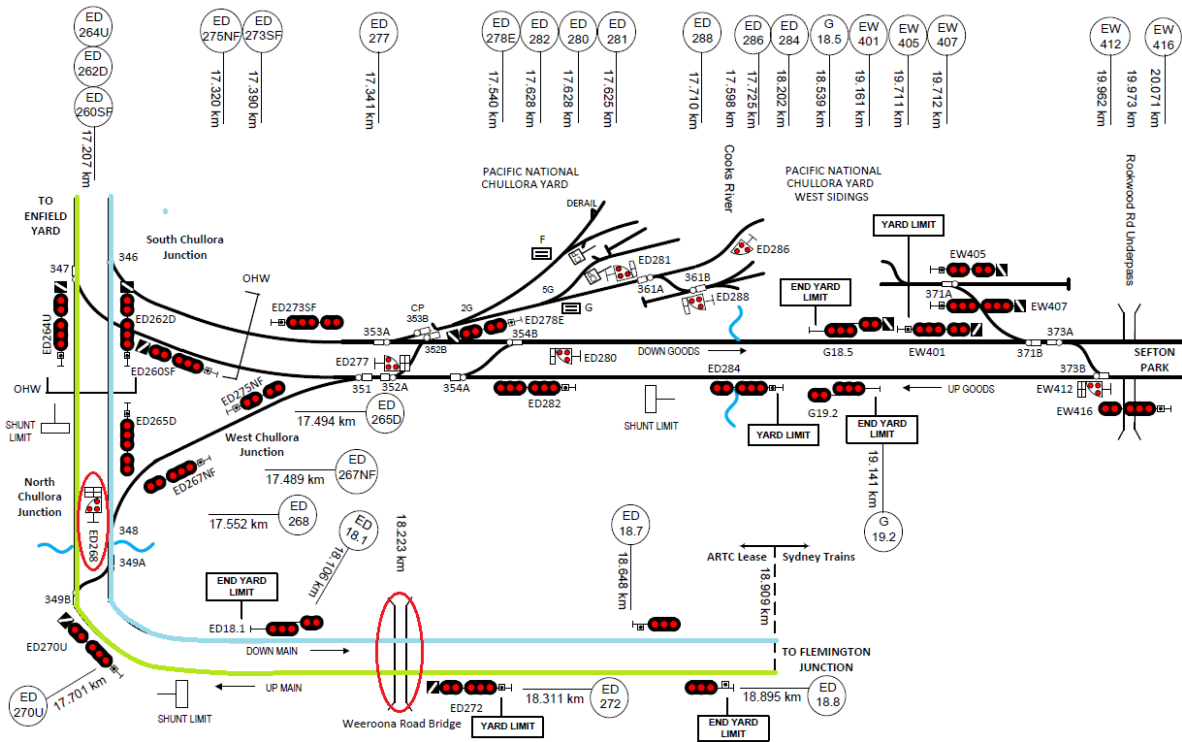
ED 264U
ED 262D
ED 260SF
17.207 km

ED 275NF
17.320 km
ED 273SF
17.390 km
ED 277
17.341 km
ED 278E
17.540 km
ED 282
17.628 km
ED 280
17.628 km
ED 281
17.625 km
ED 288
17.710 km
17.598 km
ED 286
17.725 km
ED 284
18.202 km
G 18.5
18.539 km
EW 401
19.161 km
EW 405
19.711 km
EW 407
19.712 km
EW 412
19.962 km
19.973 km
EW 416
20.071 km

TO ENFIELD YARD
South Chullora Junction
PACIFIC NATIONAL CHULLORA YARD
DERAIL
Cooks River
PACIFIC NATIONAL CHULLORA YARD WEST SIDINGS
Rookwood Rd Underpass
YARD LIMIT
347
346
OHW
F
ED281
ED286
EW405
ED273SF
ED264U
ED262D
CP
353B
2G
5G
G
361A
361B
ED288
END YARD LIMIT
371A
EW407
353A
ED278E
352B
354B
G18.5
EW401
373A
ED277
ED280
DOWN GOODS
371B
SEFTON PARK
ED260SF
351
352A
354A
ED284
373B
OHW
ED275NF
ED282
G19.2
UP GOODS
EW412
EW416
SHUNT LIMIT
ED265D
17.494 km
ED 265D
SHUNT LIMIT
YARD LIMIT
END YARD LIMIT
West Chullora Junction
19.141 km
17.489 km
ED 267NF
North Chullora Junction
ED267NF
17.552 km
ED 268
ED 18.1
18.106 km
18.223 km
ED 18.7
G 19.2
348
ED268
349A
18.648 km
ARTC Lease
Sydney Trains
18.909 km
END YARD LIMIT
349B
ED18.1
ED270U
DOWN MAIN
TO FLEMINGTON JUNCTION
ED 270U
17.701 km
UP MAIN
ED272
18.311 km
ED 272
18.895 km
ED 18.8
SHUNT LIMIT
Weeroona Road Bridge
YARD LIMIT
END YARD LIMIT